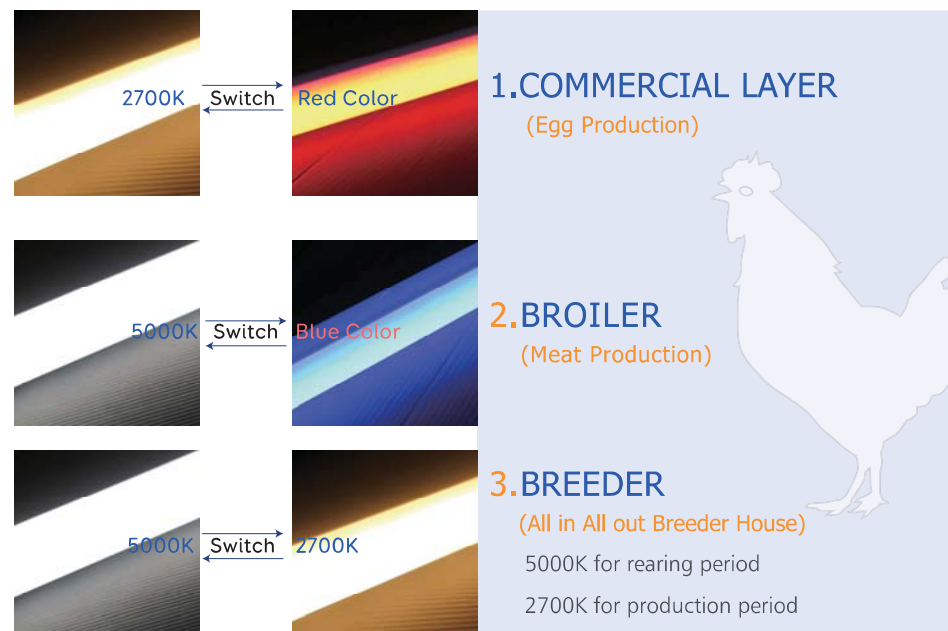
2700K Switch Red Color

1.COMMERCIAL LAYER
(Egg Production)

5000K Switch Blue Color

2.BROILER
(Meat Production)

5000K Switch 2700K

3.BREEDER
(All in All out Breeder House)
5000K for rearing period
2700K for production period